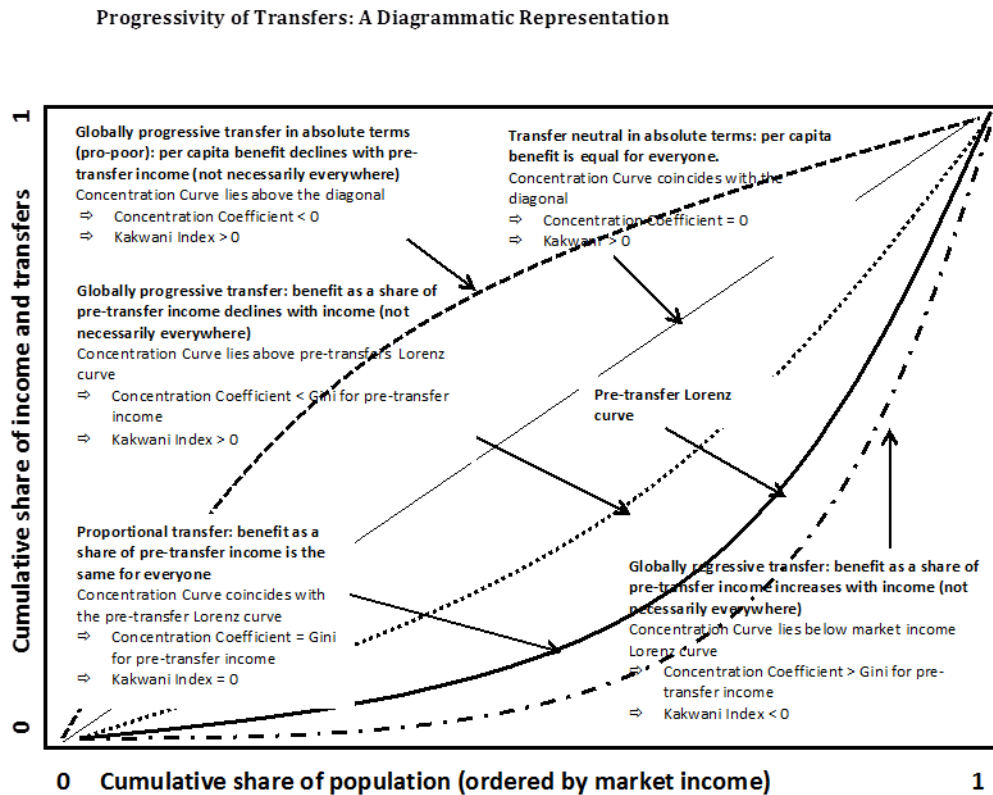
Progressivity of Transfers: A Diagrammatic Representation

1

Cumulative share of income and transfers

0

Globally progressive transfer in absolute terms (pro-poor): per capita benefit declines with pre-transfer income (not necessarily everywhere)
Concentration Curve lies above the diagonal
⇨ Concentration Coefficient < 0
⇨ Kakwani Index > 0

Transfer neutral in absolute terms: per capita benefit is equal for everyone.
Concentration Curve coincides with the diagonal
⇨ Concentration Coefficient = 0
⇨ Kakwani > 0

Globally progressive transfer: benefit as a share of pre-transfer income declines with income (not necessarily everywhere)
Concentration Curve lies above pre-transfers Lorenz curve
⇨ Concentration Coefficient < Gini for pre-transfer income
⇨ Kakwani Index > 0

Pre-transfer Lorenz curve

Proportional transfer: benefit as a share of pre-transfer income is the same for everyone
Concentration Curve coincides with the pre-transfer Lorenz curve
⇨ Concentration Coefficient = Gini for pre-transfer income
⇨ Kakwani Index = 0

Globally progressive transfer: benefit as a share of pre-transfer income increases with income (not necessarily everywhere)
Concentration Curve lies below market income Lorenz curve
⇨ Concentration Coefficient > Gini for pre-transfer income
⇨ Kakwani Index < 0

0 Cumulative share of population (ordered by market income) 1